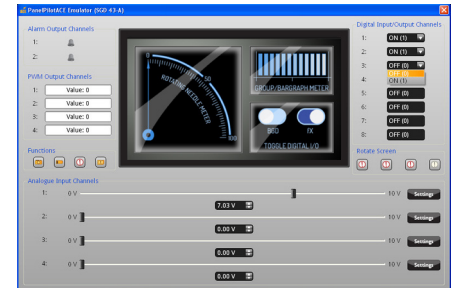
PanelPilotACE Emulator (SGD 43-A)

Alarm Output Channels
1:
2:

PV/Alt Output Channels
1: Value: 0
2: Value: 0
3: Value: 0
4: Value: 0

Functions

0
50
100
ROTATING NEEDLE METER

GROUP/BARGRAPH METER

SGD
fX
TOGGLE DIGITAL I/O

Digital Input/Output Channels
1: ON (1)
2: ON (1)
3: OFF (0)
OFF (0)
ON (1)
4:
5: OFF (0)
6: OFF (0)
7: OFF (0)
8: OFF (0)

Rotate Screen

Analogue Input Channels
1: 0 V 10 V Settings
7.03 V
2: 0 V 10 V Settings
0.00 V
3: 0 V 10 V Settings
0.00 V
4: 0 V 10 V Settings
0.00 V